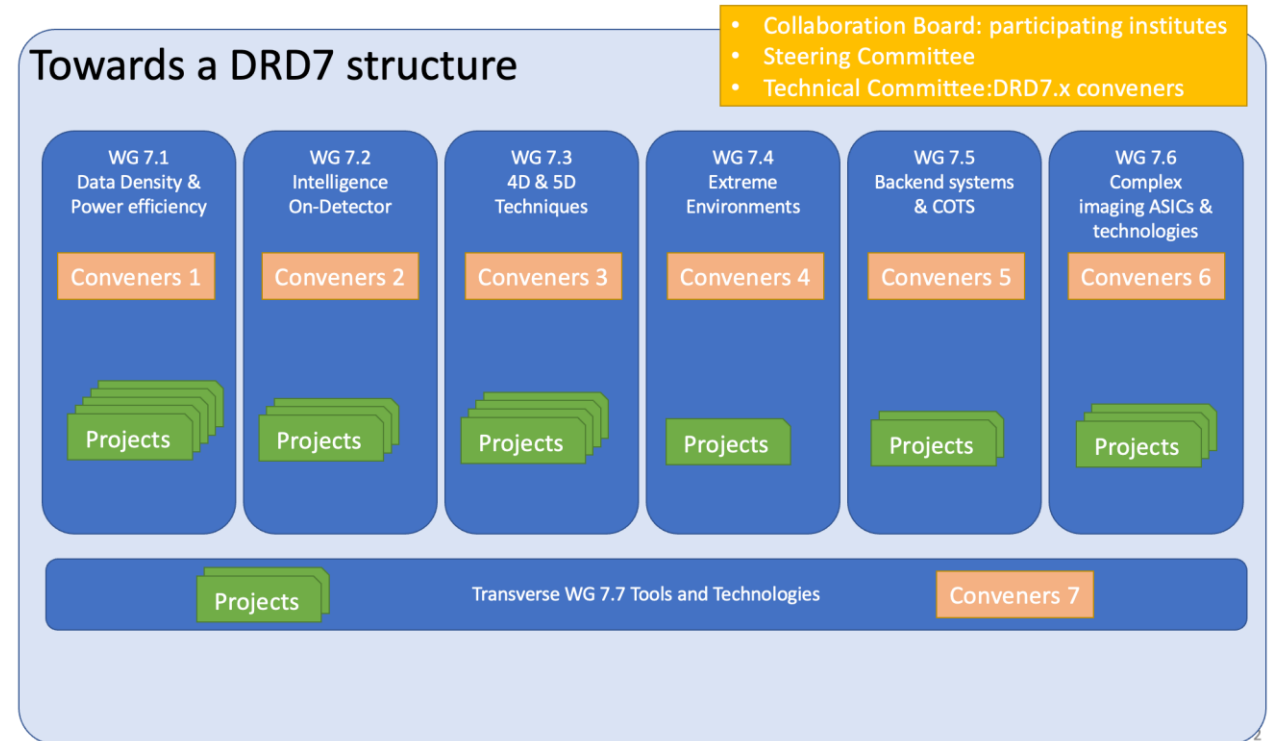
Towards a DRD7 structure

- Collaboration Board: participating institutes
- Steering Committee
- Technical Committee:DRD7.x conveners

WG 7.1
Data Density &
Power efficiency

Conveners 1

Projects

WG 7.2
Intelligence
On-Detector

Conveners 2

Projects

WG 7.3
4D & 5D
Techniques

Conveners 3

Projects

WG 7.4
Extreme
Environments

Conveners 4

Projects

WG 7.5
Backend systems
& COTS

Conveners 5

Projects

WG 7.6
Complex
imaging ASICs &
technologies

Conveners 6

Projects

Projects

Transverse WG 7.7 Tools and Technologies

Conveners 7

2